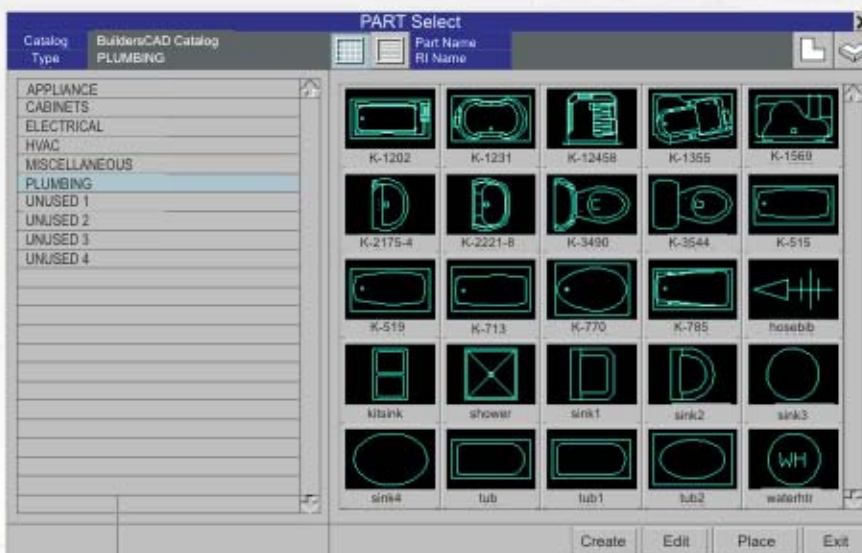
PART Select

Catalog BuildersCAD Catalog
Type PLUMBING

Part Name
RI Name

APPLIANCE
CABINETS
ELECTRICAL
HVAC
MISCELLANEOUS
PLUMBING
UNUSED 1
UNUSED 2
UNUSED 3
UNUSED 4

K-1202
K-1231
K-12458
K-1355
K-1569
K-2175-4
K-2221-8
K-3490
K-3544
K-515
K-519
K-713
K-770
K-785
hosebib
kitsink
shower
sink1
sink2
sink3
sink4
tub
tub1
tub2
WH
waterhtr

Create
Edit
Place
Exit